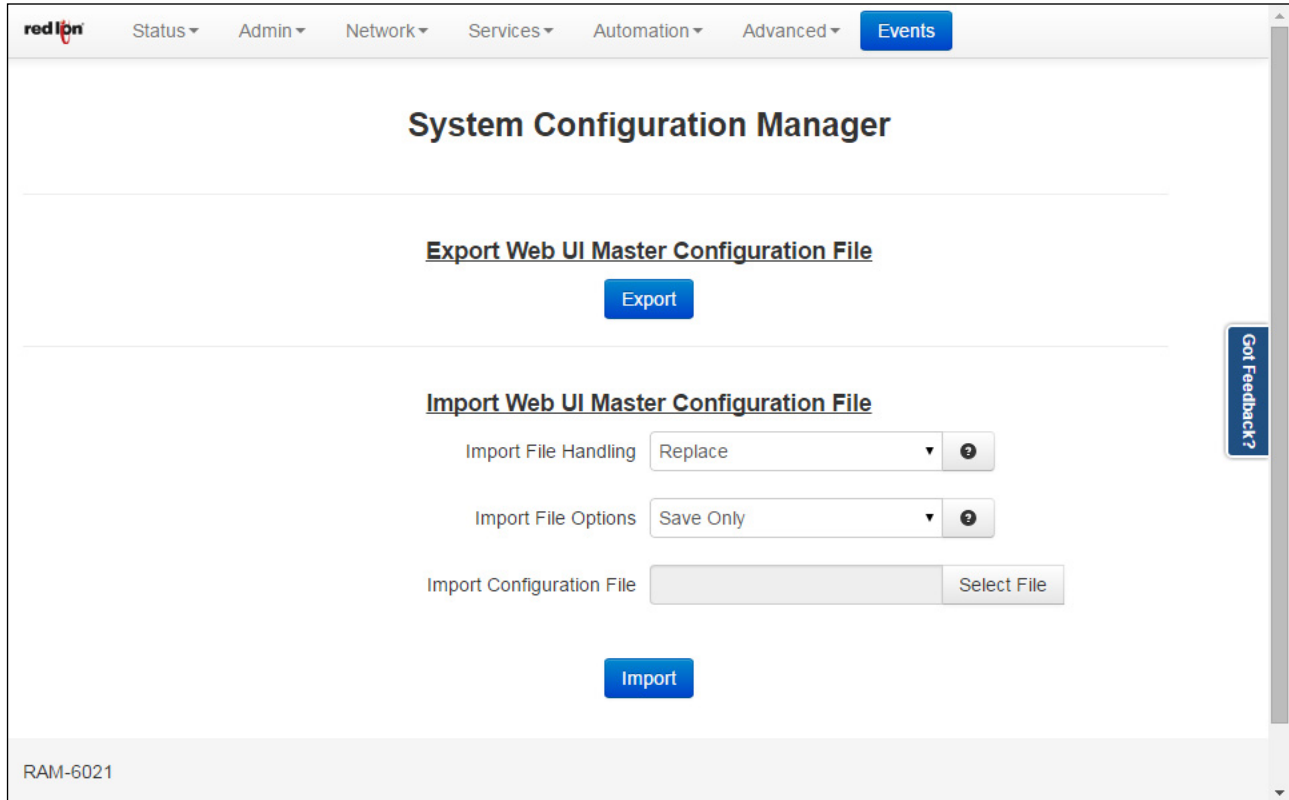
red lion Status Admin Network Services Automation Advanced Events

System Configuration Manager

Export Web UI Master Configuration File

Export

Import Web UI Master Configuration File

Import File Handling Replace

Import File Options Save Only

Import Configuration File Select File

Import

Got Feedback?

RAM-6021